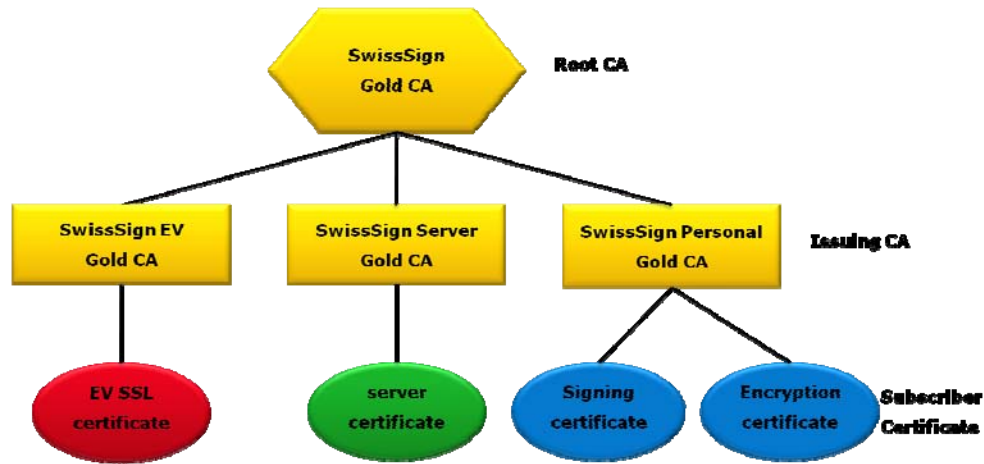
SwissSign Gold CA

Root CA

SwissSign EV Gold CA

SwissSign Server Gold CA

SwissSign Personal Gold CA

Issuing CA

EV SSL certificate

server certificate

Signing certificate

Encryption certificate

Subscriber Certificate